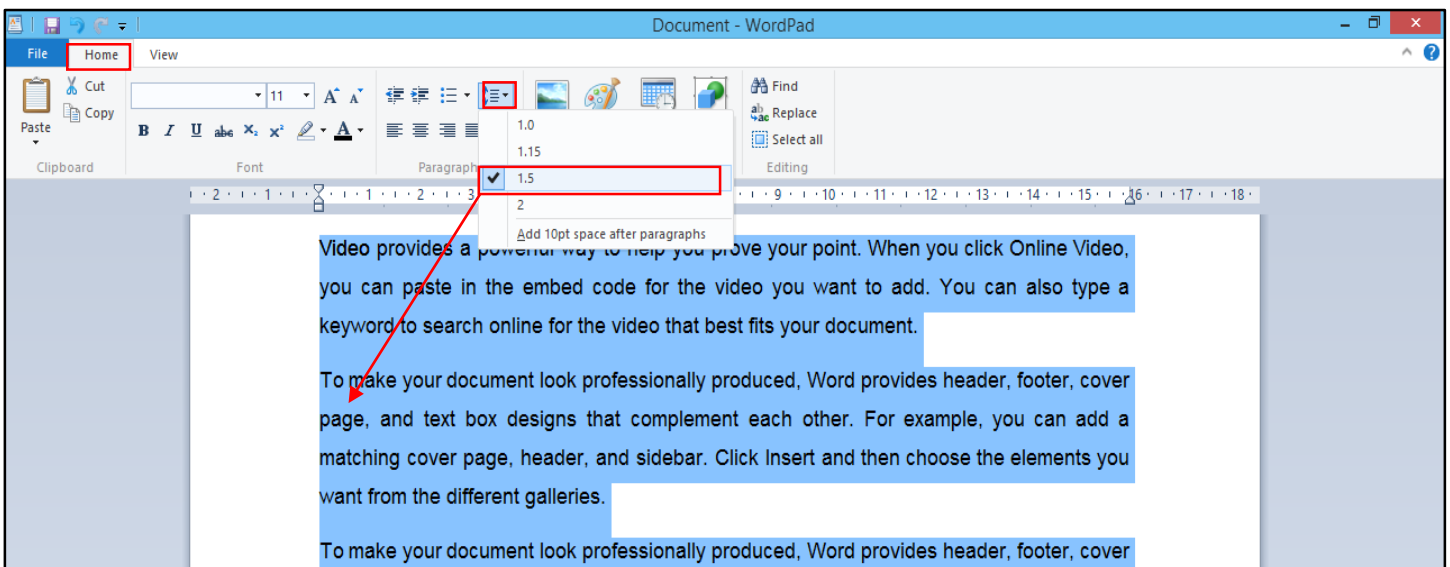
Document - WordPad

File
Home
View

Cut
Copy
Paste
Clipboard

11
Font

Paragraph

1.0
1.15
1.5
2
Add 10pt space after paragraphs

Find
Replace
Select all
Editing

· 2 · · 1 · · · 1 · · 2 · · 3 · · 9 · · 10 · · 11 · · 12 · · 13 · · 14 · · 15 · · 16 · · 17 · · 18 ·

Video provides a powerful way to help you prove your point. When you click Online Video, you can paste in the embed code for the video you want to add. You can also type a keyword to search online for the video that best fits your document.

To make your document look professionally produced, Word provides header, footer, cover page, and text box designs that complement each other. For example, you can add a matching cover page, header, and sidebar. Click Insert and then choose the elements you want from the different galleries.

To make your document look professionally produced, Word provides header, footer, cover